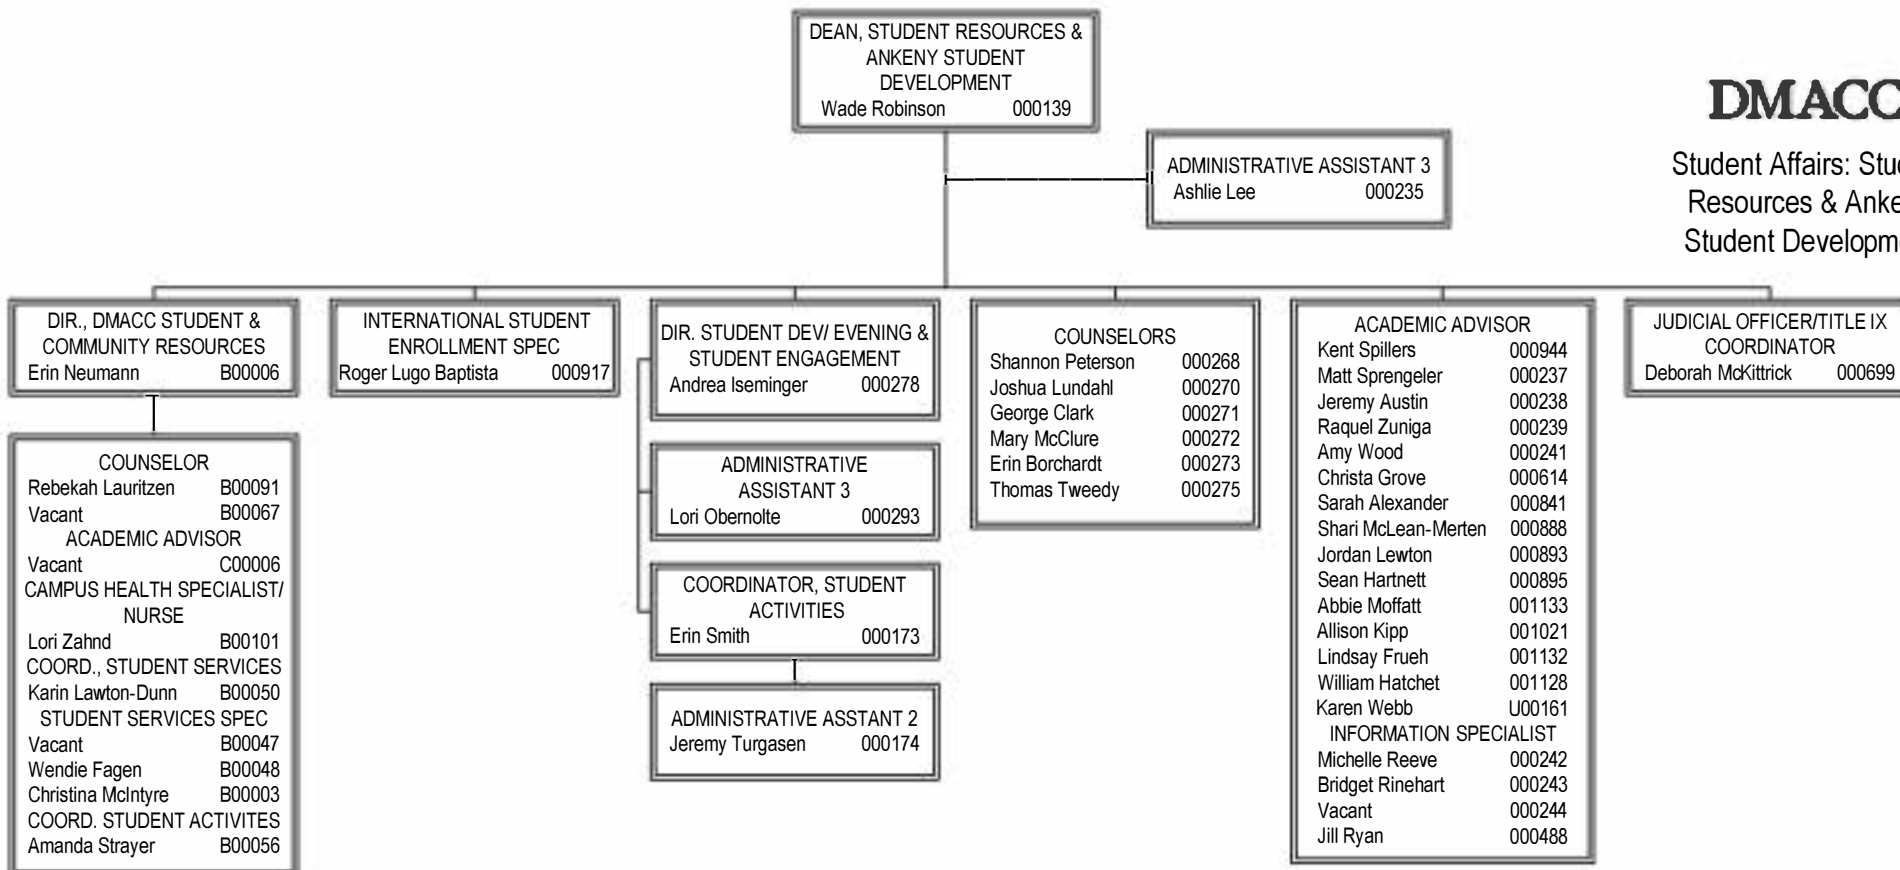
DEAN, STUDENT RESOURCES & ANKENY STUDENT DEVELOPMENT
Wade Robinson 000139

DMACC

Student Affairs: Stu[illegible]
Resources & Anke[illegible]
Student Developm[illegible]

ADMINISTRATIVE ASSISTANT 3
Ashlie Lee 000235

DIR., DMACC STUDENT & COMMUNITY RESOURCES
Erin Neumann B00006

COUNSELOR
Rebekah Lauritzen B00091
Vacant B00067
ACADEMIC ADVISOR
Vacant C00006
CAMPUS HEALTH SPECIALIST/ NURSE
Lori Zahnd B00101
COORD., STUDENT SERVICES
Karin Lawton-Dunn B00050
STUDENT SERVICES SPEC
Vacant B00047
Wendie Fagen B00048
Christina McIntyre B00003
COORD. STUDENT ACTIVITES
Amanda Strayer B00056

INTERNATIONAL STUDENT ENROLLMENT SPEC
Roger Lugo Baptista 000917

DIR. STUDENT DEV/ EVENING & STUDENT ENGAGEMENT
Andrea Iseminger 000278

ADMINISTRATIVE ASSISTANT 3
Lori Obernolte 000293

COORDINATOR, STUDENT ACTIVITIES
Erin Smith 000173

ADMINISTRATIVE ASSTANT 2
Jeremy Turgasen 000174

COUNSELORS
Shannon Peterson 000268
Joshua Lundahl 000270
George Clark 000271
Mary McClure 000272
Erin Borchardt 000273
Thomas Tweedy 000275

ACADEMIC ADVISOR
Kent Spillers 000944
Matt Sprengeler 000237
Jeremy Austin 000238
Raquel Zuniga 000239
Amy Wood 000241
Christa Grove 000614
Sarah Alexander 000841
Shari McLean-Merten 000888
Jordan Lewton 000893
Sean Hartnett 000895
Abbie Moffatt 001133
Allison Kipp 001021
Lindsay Frueh 001132
William Hatchet 001128
Karen Webb U00161
INFORMATION SPECIALIST
Michelle Reeve 000242
Bridget Rinehart 000243
Vacant 000244
Jill Ryan 000488

JUDICIAL OFFICER/TITLE IX COORDINATOR
Deborah McKittrick 000699